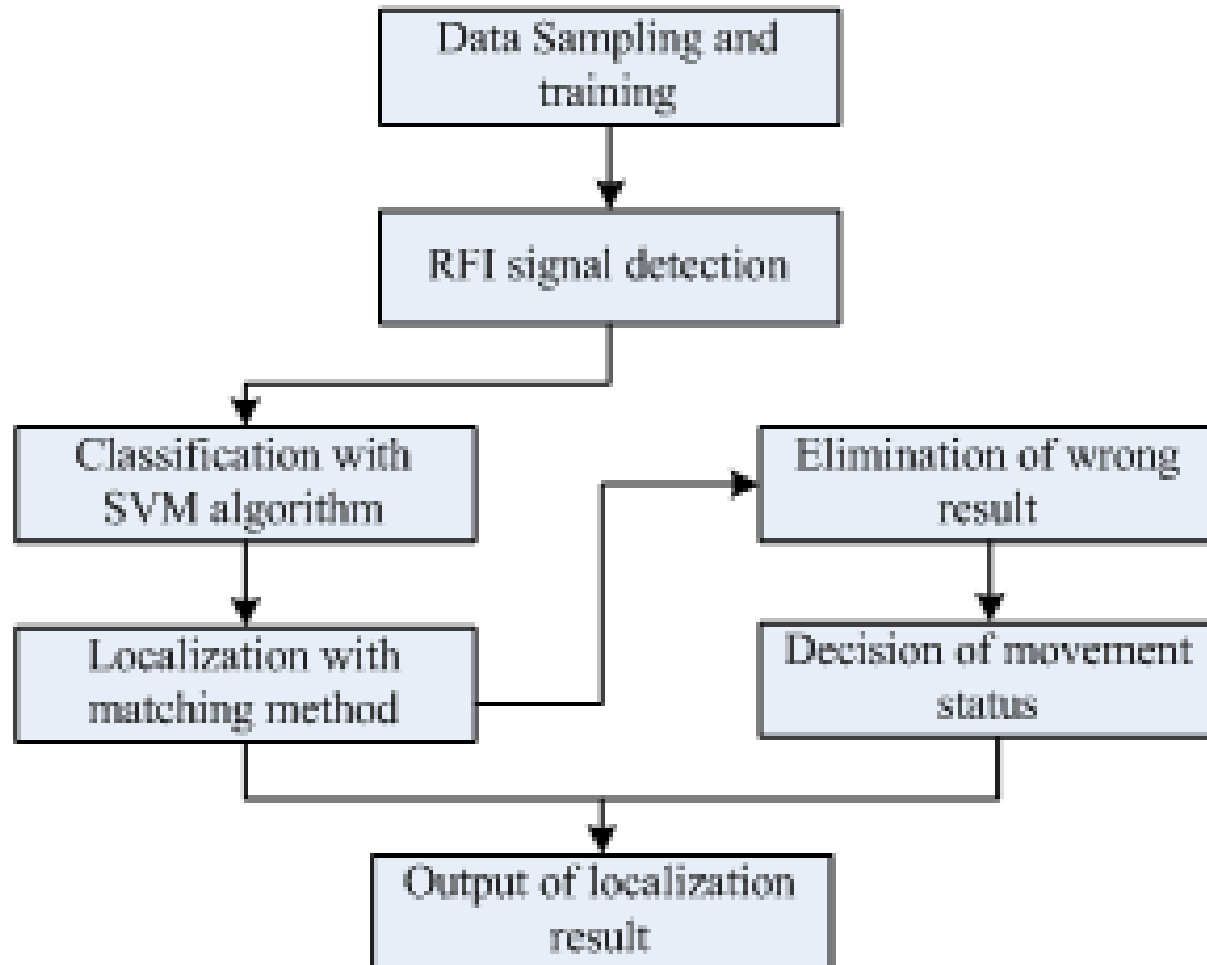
Data Sampling and training

RFI signal detection

Classification with SVM algorithm

Elimination of wrong result

Localization with matching method

Decision of movement status

Output of localization result